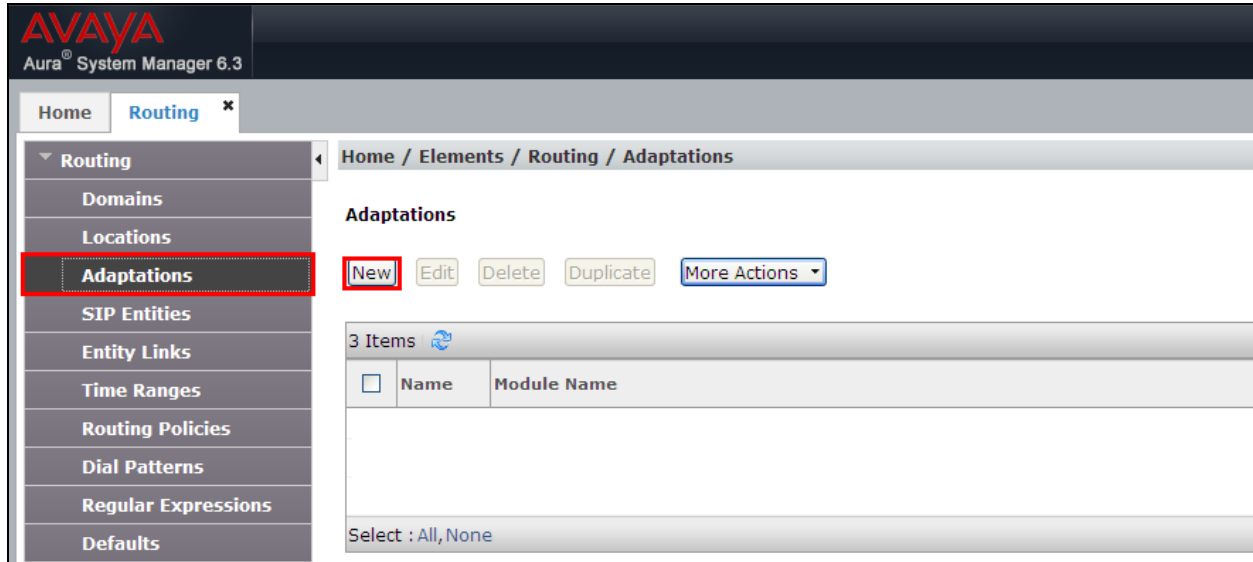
AVAYA
Aura® System Manager 6.3

Home
Routing

Routing
Domains
Locations
Adaptations
SIP Entities
Entity Links
Time Ranges
Routing Policies
Dial Patterns
Regular Expressions
Defaults

Home / Elements / Routing / Adaptations

Adaptations

New Edit Delete Duplicate More Actions

3 Items

| | Name | Module Name |
|---|---|---|

Select : All, None